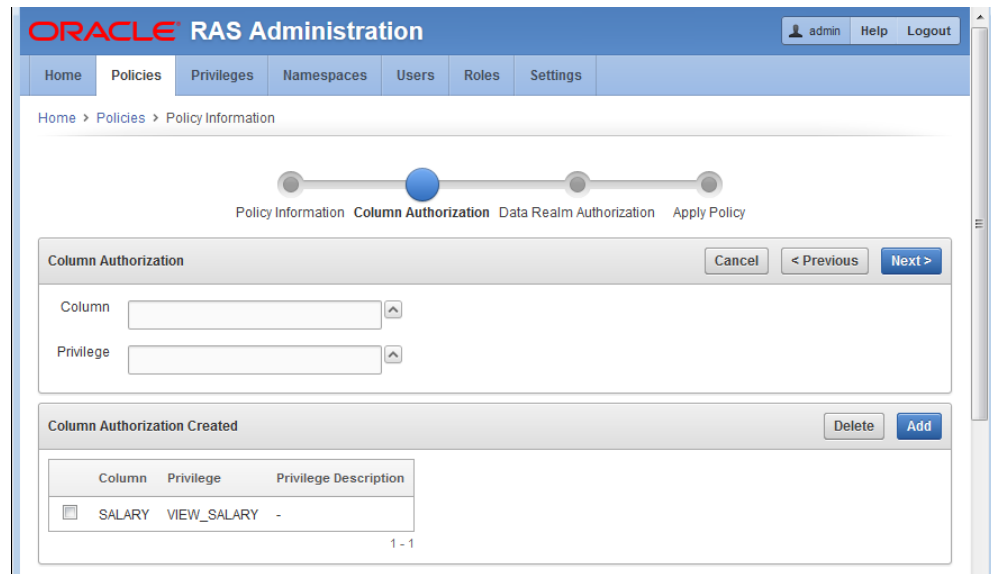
ORACLE RAS Administration

admin Help Logout

Home Policies Privileges Namespaces Users Roles Settings

Home > Policies > Policy Information

Policy Information Column Authorization Data Realm Authorization Apply Policy

Column Authorization

Cancel < Previous Next >

Column

Privilege

Column Authorization Created

Delete Add

| | Column | Privilege | Privilege Description |
|---|---|---|---|
| ☐ | SALARY | VIEW_SALARY | - |

1 - 1